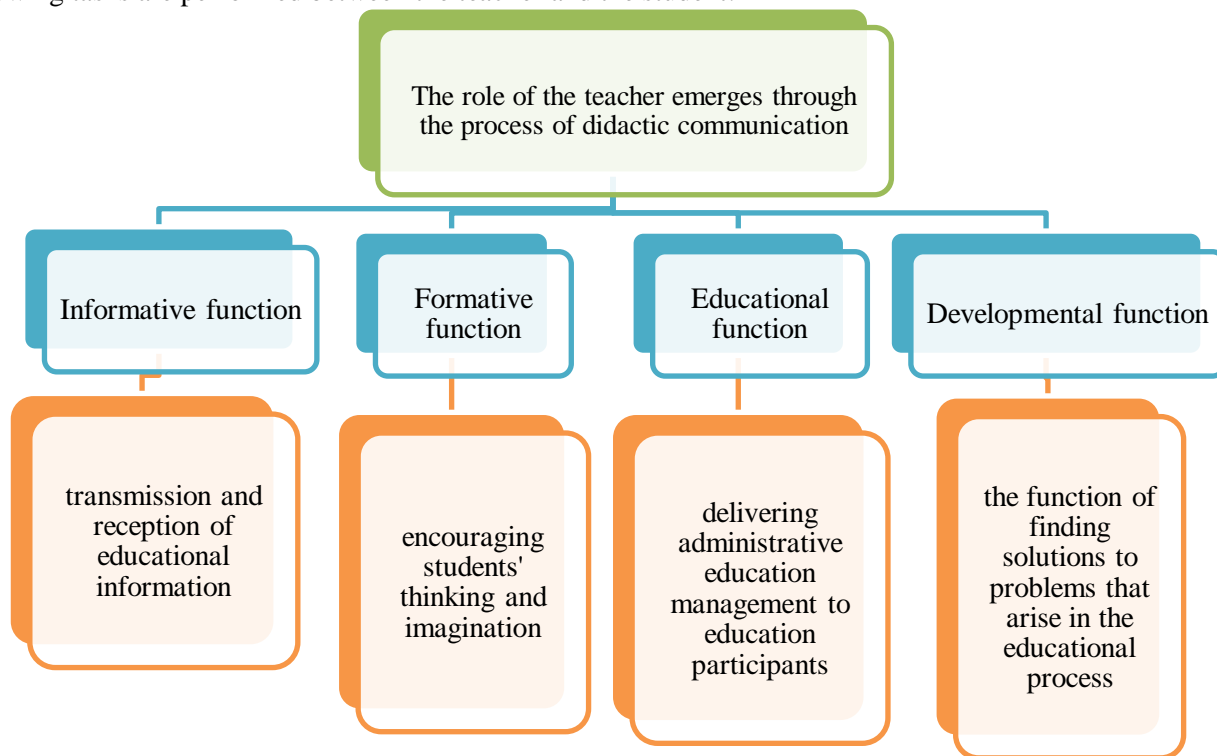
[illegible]

The role of the teacher emerges through the process of didactic communication

Informative function

Formative function

Educational function

Developmental function

transmission and reception of educational information

encouraging students' thinking and imagination

delivering administrative education management to education participants

the function of finding solutions to problems that arise in the educational process